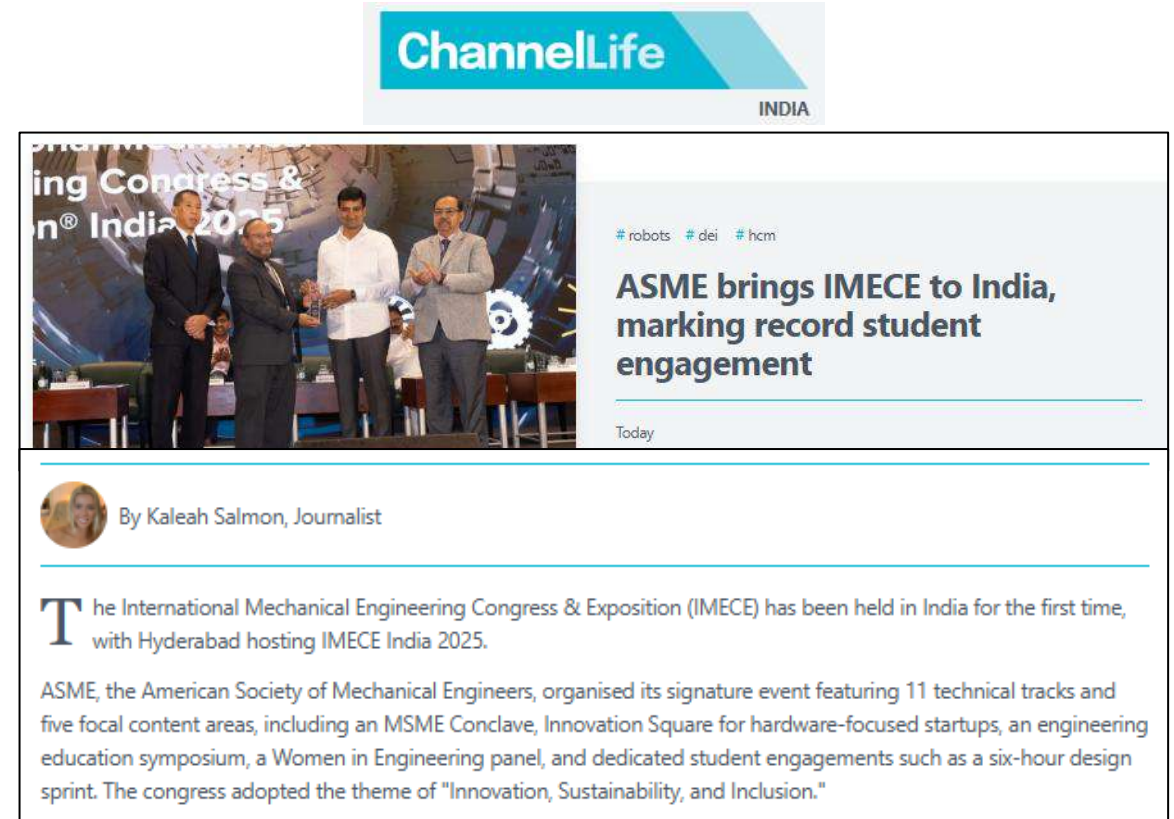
ChannelLife
INDIA

ing Congress &
n® India 2025

# robots # dei # hcm

ASME brings IMECE to India, marking record student engagement

Today

By Kaleah Salmon, Journalist

The International Mechanical Engineering Congress & Exposition (IMECE) has been held in India for the first time, with Hyderabad hosting IMECE India 2025.

ASME, the American Society of Mechanical Engineers, organised its signature event featuring 11 technical tracks and five focal content areas, including an MSME Conclave, Innovation Square for hardware-focused startups, an engineering education symposium, a Women in Engineering panel, and dedicated student engagements such as a six-hour design sprint. The congress adopted the theme of "Innovation, Sustainability, and Inclusion."